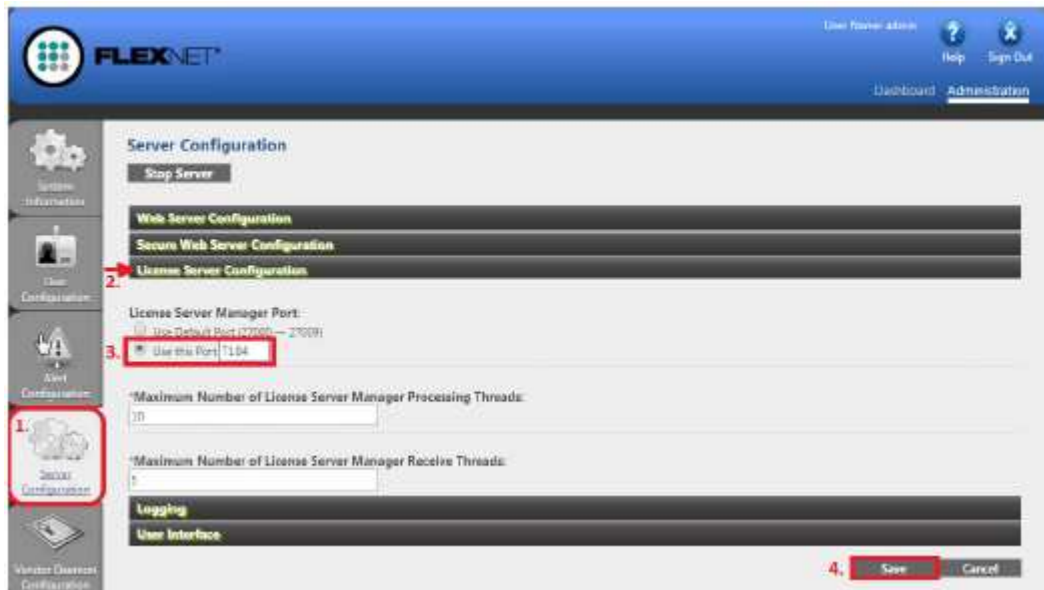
FLEXNET

User Name: admin

Help

Sign Out

Dashboard Administration

System Information

User Configuration

Alert Configuration

1.

Server Configuration

Vendor Daemon Configuration

Server Configuration

Stop Server

Web Server Configuration

Secure Web Server Configuration

2.

License Server Configuration

License Server Manager Port:

Use Default Port (27000 — 27009)

3.

Use this Port 7184

*Maximum Number of License Server Manager Processing Threads:

10

*Maximum Number of License Server Manager Receive Threads:

1

Logging

User Interface

4.

Save

Cancel